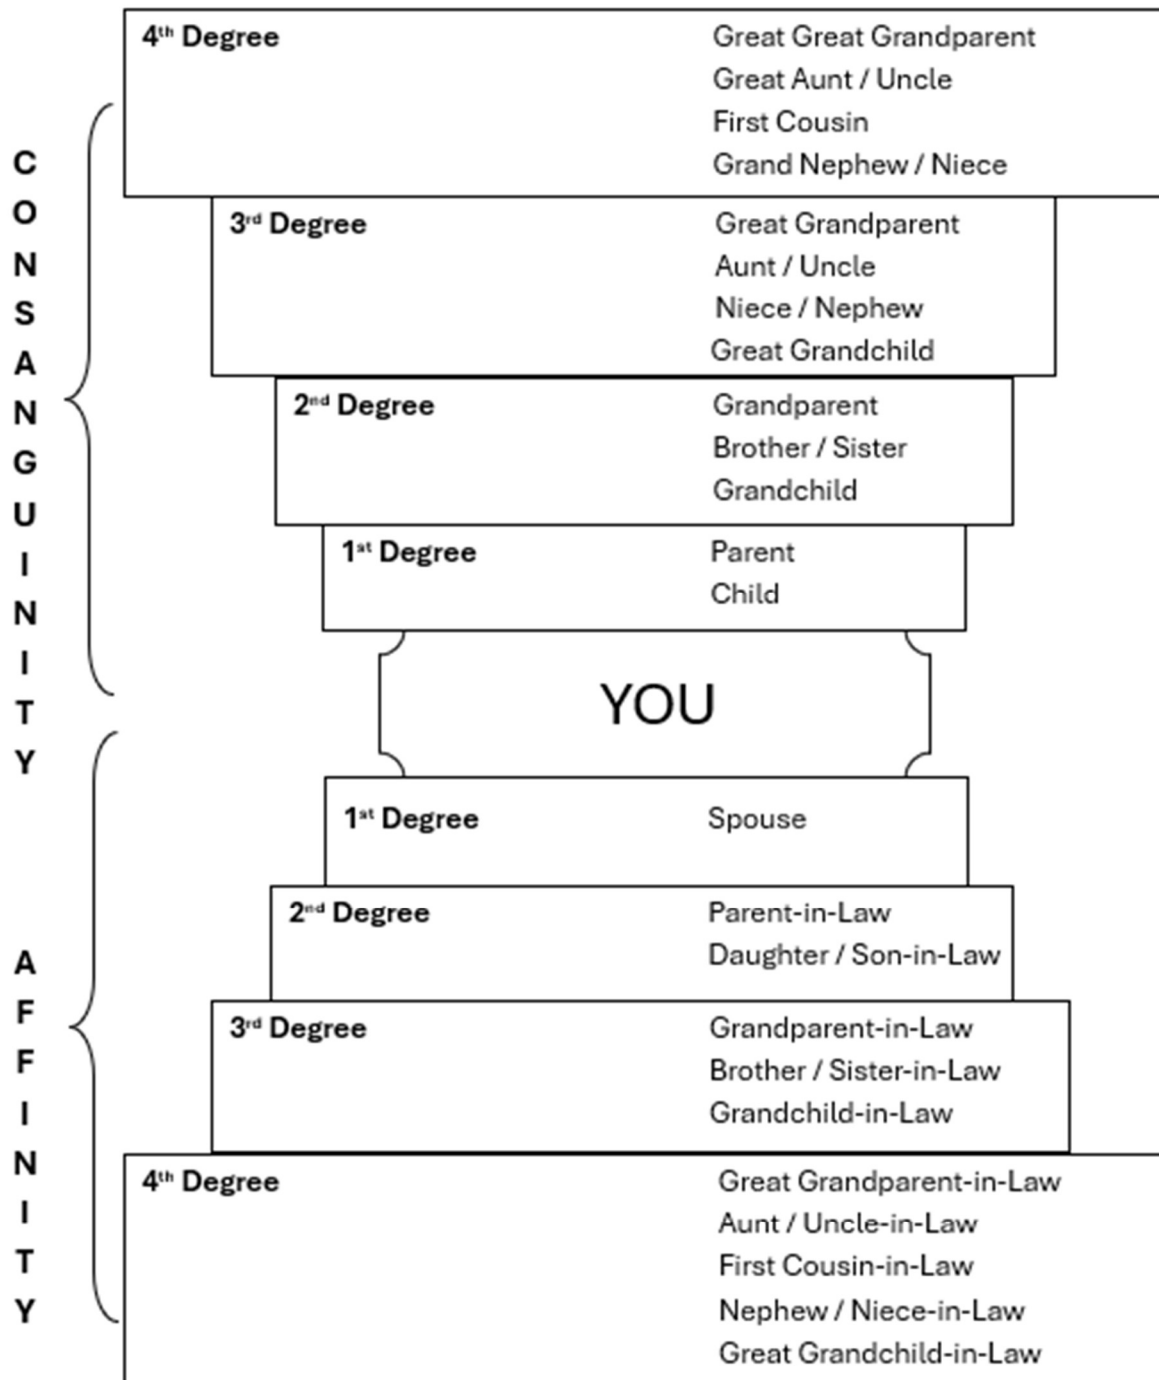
CONSANGUINITY

4$^{th}$ Degree
Great Great Grandparent
Great Aunt / Uncle
First Cousin
Grand Nephew / Niece

3$^{rd}$ Degree
Great Grandparent
Aunt / Uncle
Niece / Nephew
Great Grandchild

2$^{nd}$ Degree
Grandparent
Brother / Sister
Grandchild

1$^{st}$ Degree
Parent
Child

YOU

AFFINITY

1$^{st}$ Degree
Spouse

2$^{nd}$ Degree
Parent-in-Law
Daughter / Son-in-Law

3$^{rd}$ Degree
Grandparent-in-Law
Brother / Sister-in-Law
Grandchild-in-Law

4$^{th}$ Degree
Great Grandparent-in-Law
Aunt / Uncle-in-Law
First Cousin-in-Law
Nephew / Niece-in-Law
Great Grandchild-in-Law